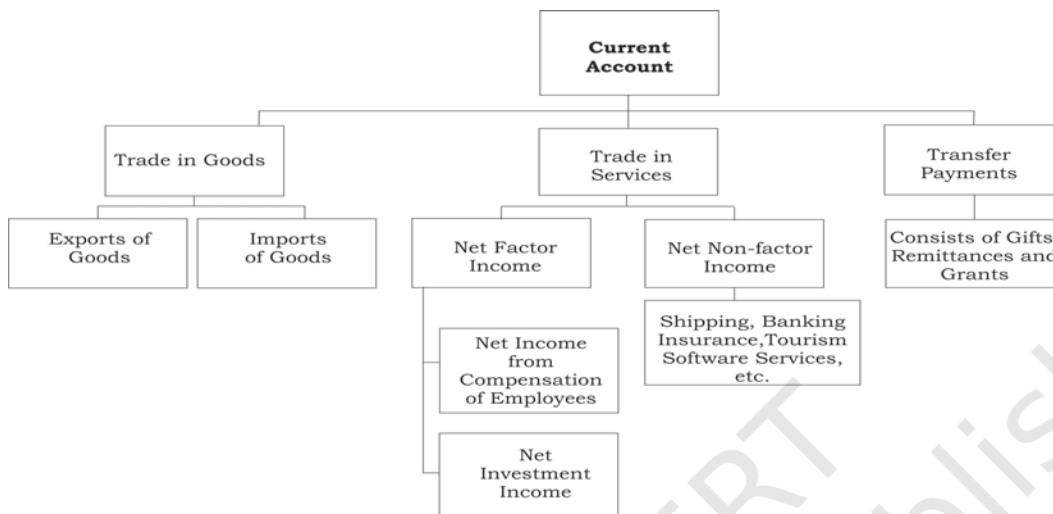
Current Account

Trade in Goods

Trade in Services

Transfer Payments

Exports of Goods

Imports of Goods

Net Factor Income

Net Non-factor Income

Consists of Gifts Remittances and Grants

Shipping, Banking Insurance,Tourism Software Services, etc.

Net Income from Compensation of Employees

Net Investment Income